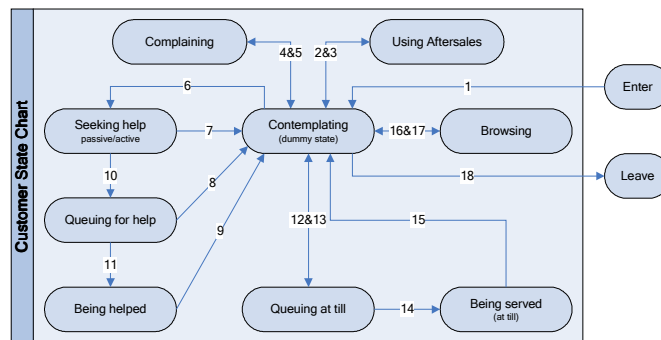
Customer State Chart

Complaining

4&5

2&3

Using Aftersales

6

1

Enter

Seeking help
passive/active

7

Contemplating
(dummy state)

16&17

Browsing

10

8

18

Leave

Queuing for help

12&13

15

9

11

Being helped

Queuing at till

14

Being served
(at till)